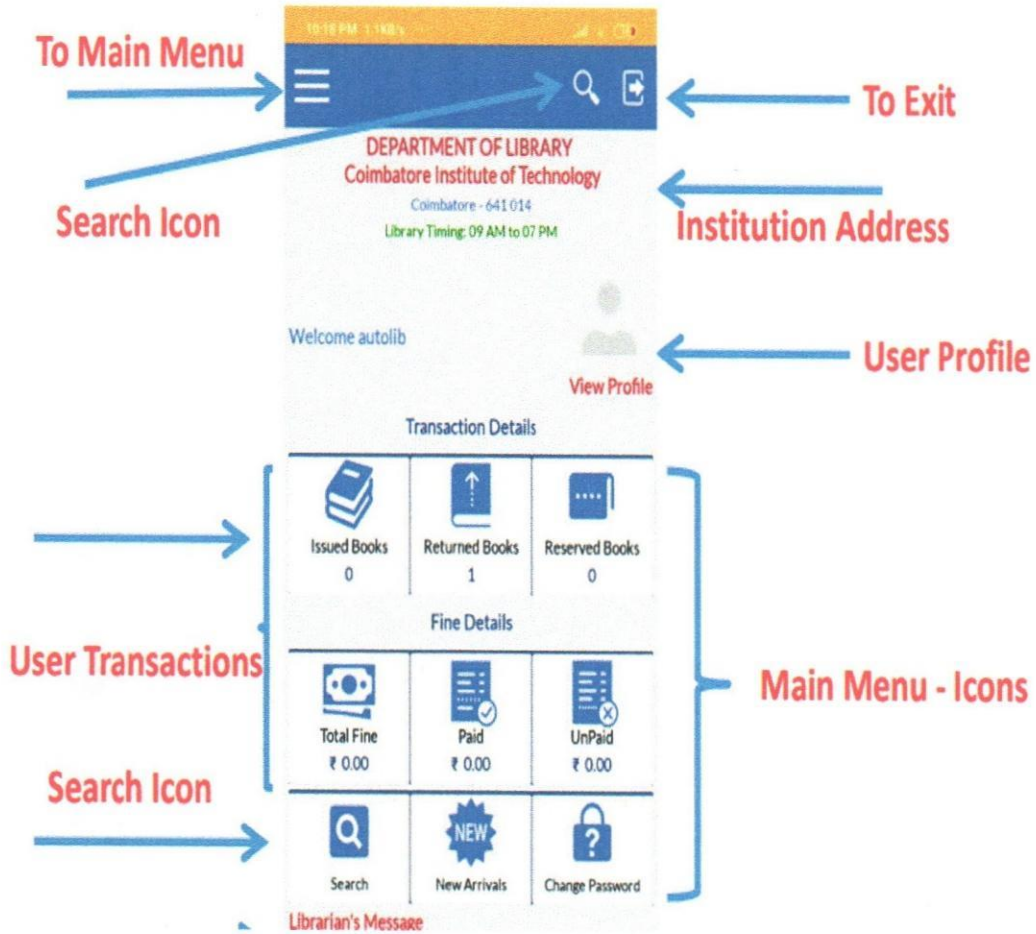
10:18 PM 1.1KB/s

To Main Menu

To Exit

DEPARTMENT OF LIBRARY
Coimbatore Institute of Technology
Coimbatore - 641 014
Library Timing: 09 AM to 07 PM

Search Icon

Institution Address

Welcome autolib

View Profile

User Profile

Transaction Details

| Issued Books 0 | Returned Books 1 | Reserved Books 0 |
|---|---|---|

Fine Details

| Total Fine ₹ 0.00 | Paid ₹ 0.00 | UnPaid ₹ 0.00 |
|---|---|---|

User Transactions

Main Menu - Icons

Search Icon

| Search | NEW New Arrivals | ? Change Password |
|---|---|---|

Librarian's Message